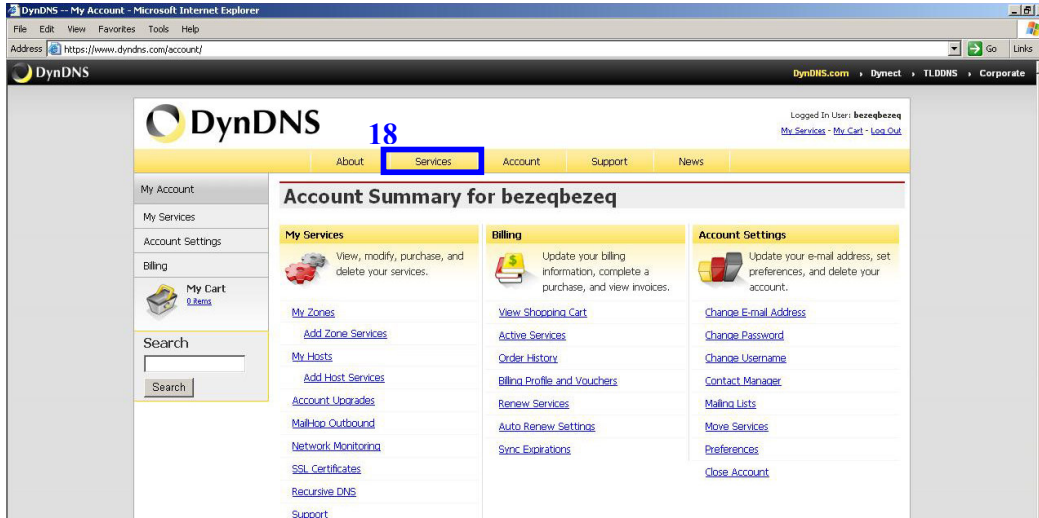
DynDNS -- My Account - Microsoft Internet Explorer

File Edit View Favorites Tools Help

Address https://www.dyndns.com/account/

Go Links

DynDNS

DynDNS.com › Dynect › TLDDNS › Corporate

DynDNS

18

Logged In User: bezeqbezeq
My Services - My Cart - Log Out

About Services Account Support News

My Account
My Services
Account Settings
Billing
My Cart
0 items

Search

Search

Account Summary for bezeqbezeq

My Services
View, modify, purchase, and delete your services.

My Zones
Add Zone Services
My Hosts
Add Host Services
Account Upgrades
MailHop Outbound
Network Monitoring
SSL Certificates
Recursive DNS
Support

Billing
Update your billing information, complete a purchase, and view invoices.

View Shopping Cart
Active Services
Order History
Billing Profile and Vouchers
Renew Services
Auto Renew Settings
Sync Expirations

Account Settings
Update your e-mail address, set preferences, and delete your account.

Change E-mail Address
Change Password
Change Username
Contact Manager
Mailing Lists
Move Services
Preferences
Close Account